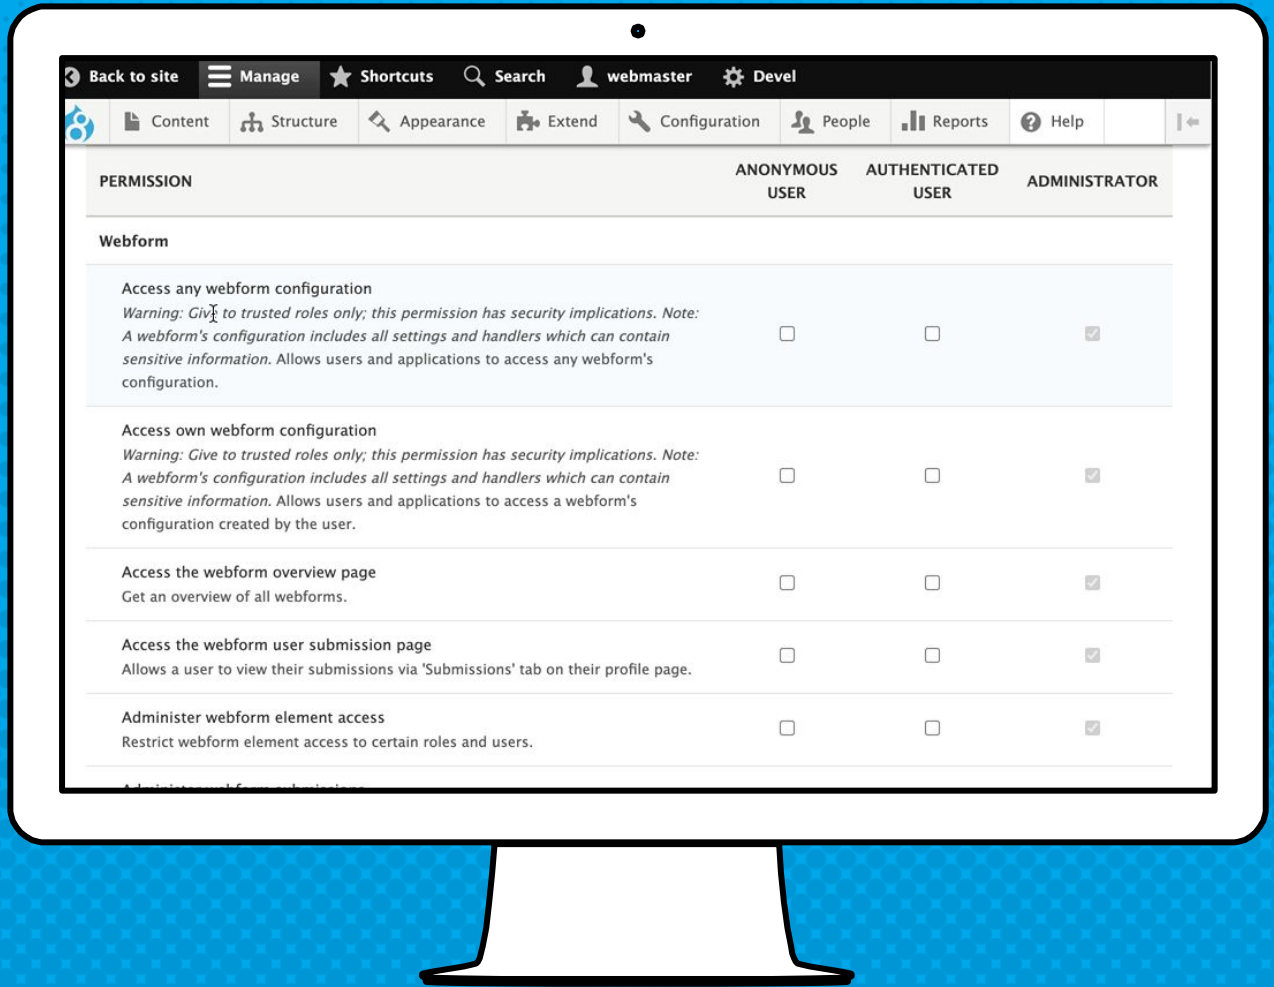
Back to site Manage Shortcuts Search webmaster Devel

Content Structure Appearance Extend Configuration People Reports Help

| PERMISSION | ANONYMOUS USER | AUTHENTICATED USER | ADMINISTRATOR |
|---|---|---|---|
| Webform | | | |
| Access any webform configuration *Warning: Give to trusted roles only; this permission has security implications. Note: A webform's configuration includes all settings and handlers which can contain sensitive information.* Allows users and applications to access any webform's configuration. | | | |
| Access own webform configuration *Warning: Give to trusted roles only; this permission has security implications. Note: A webform's configuration includes all settings and handlers which can contain sensitive information.* Allows users and applications to access a webform's configuration created by the user. | | | |
| Access the webform overview page Get an overview of all webforms. | | | |
| Access the webform user submission page Allows a user to view their submissions via 'Submissions' tab on their profile page. | | | |
| Administer webform element access Restrict webform element access to certain roles and users. | | | |

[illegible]